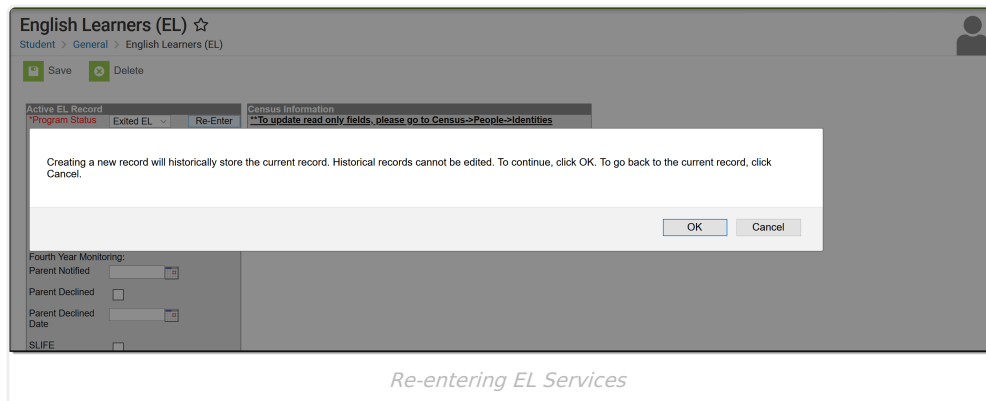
English Learners (EL) ☆
Student > General > English Learners (EL)

Save Delete

Active EL Record
*Program Status Exited EL Re-Enter

Census Information
**To update read only fields, please go to Census->People->Identities

Creating a new record will historically store the current record. Historical records cannot be edited. To continue, click OK. To go back to the current record, click Cancel.

OK Cancel

Fourth Year Monitoring:
Parent Notified
Parent Declined
Parent Declined Date
SLIFE

Re-entering EL Services